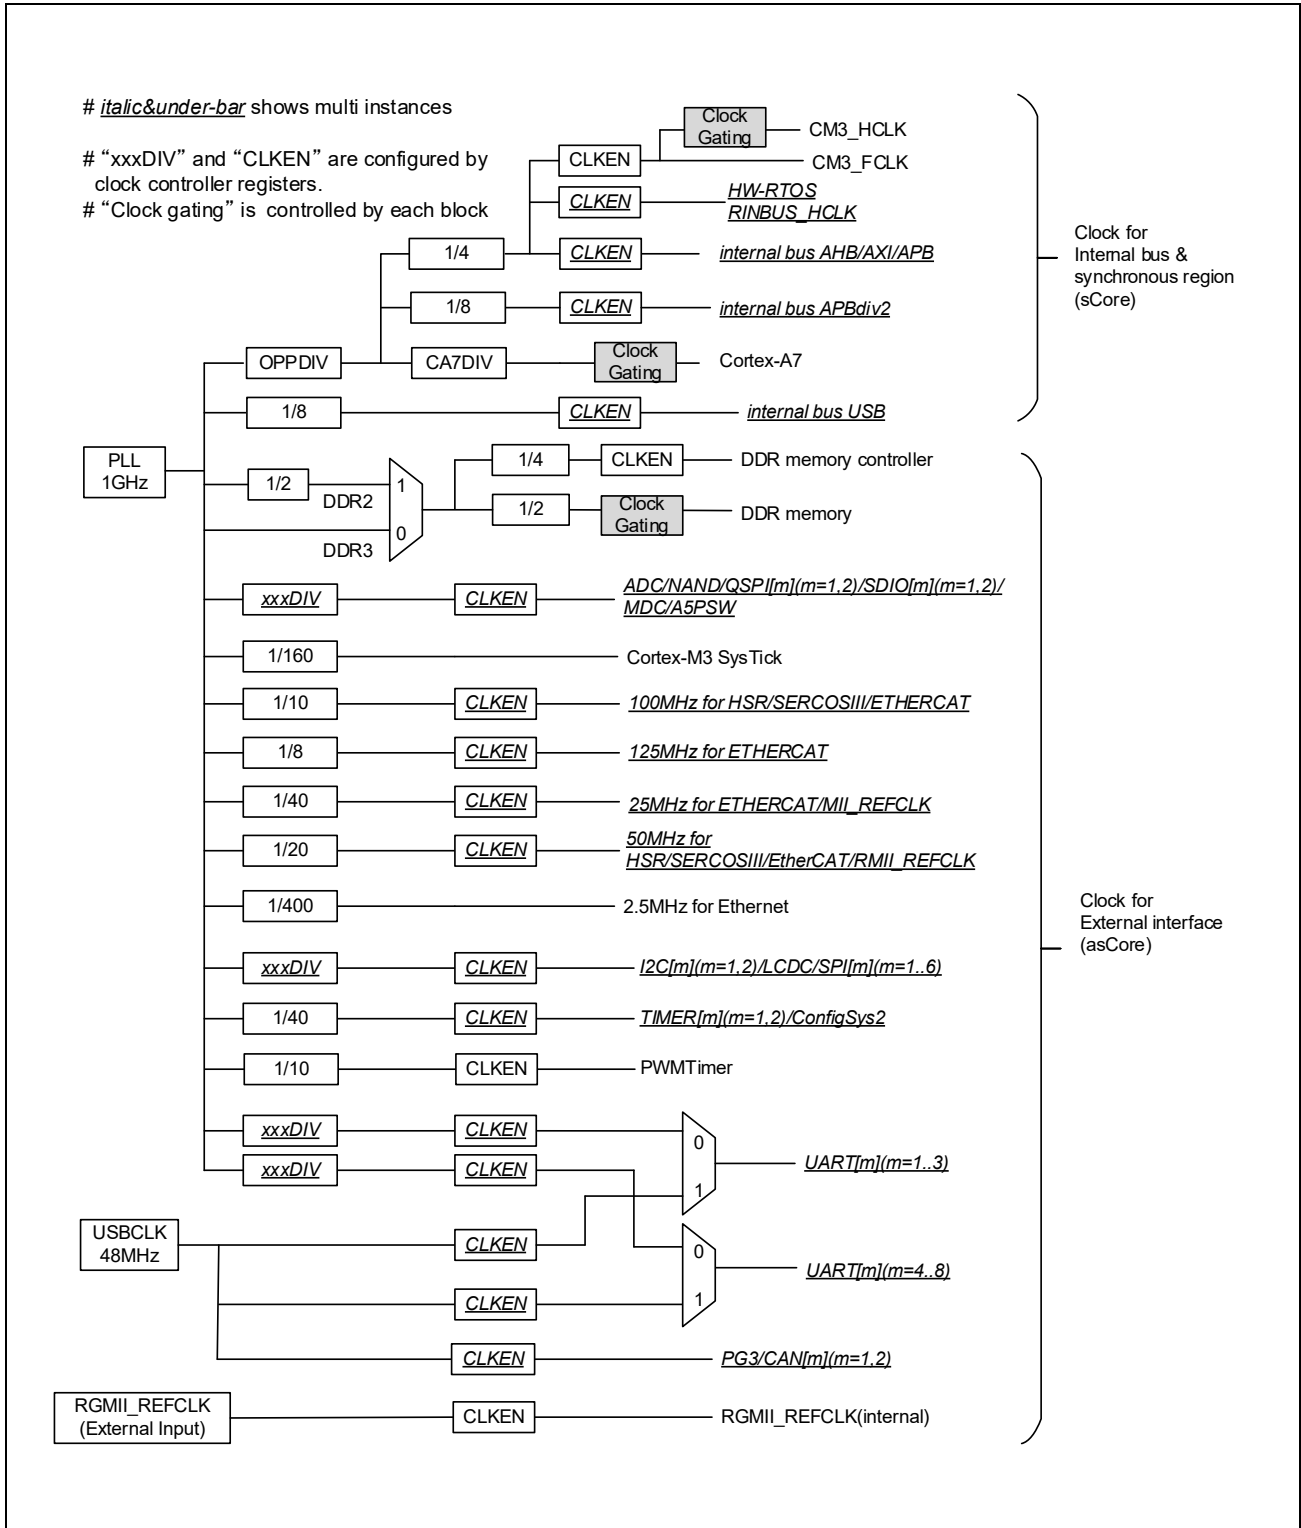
# italic&under-bar shows multi instances

# "xxxDIV" and "CLKEN" are configured by clock controller registers.
# "Clock gating" is controlled by each block

Clock Gating
CM3_HCLK
CLKEN
CM3_FCLK
CLKEN
HW-RTOS
RINBUS_HCLK
1/4
CLKEN
internal bus AHB/AXI/APB
1/8
CLKEN
internal bus APBdiv2
OPPDIV
CA7DIV
Clock Gating
Cortex-A7
1/8
CLKEN
internal bus USB

Clock for Internal bus & synchronous region (sCore)

PLL 1GHz
1/2
DDR2
1
DDR3
0
1/4
CLKEN
DDR memory controller
1/2
Clock Gating
DDR memory
xxxDIV
CLKEN
ADC/NAND/QSPI[m](m=1,2)/SDIO[m](m=1,2)/MDC/A5PSW
1/160
Cortex-M3 SysTick
1/10
CLKEN
100MHz for HSR/SERCOSIII/ETHERCAT
1/8
CLKEN
125MHz for ETHERCAT
1/40
CLKEN
25MHz for ETHERCAT/MII_REFCLK
1/20
CLKEN
50MHz for HSR/SERCOSIII/EtherCAT/RMII_REFCLK
1/400
2.5MHz for Ethernet
xxxDIV
CLKEN
I2C[m](m=1,2)/LCDC/SPI[m](m=1..6)
1/40
CLKEN
TIMER[m](m=1,2)/ConfigSys2
1/10
CLKEN
PWMTimer
xxxDIV
CLKEN
0
xxxDIV
CLKEN
UART[m](m=1..3)
1
USBCLK 48MHz
CLKEN
0
UART[m](m=4..8)
CLKEN
1
CLKEN
PG3/CAN[m](m=1,2)
RGMII_REFCLK (External Input)
CLKEN
RGMII_REFCLK(internal)

Clock for External interface (asCore)